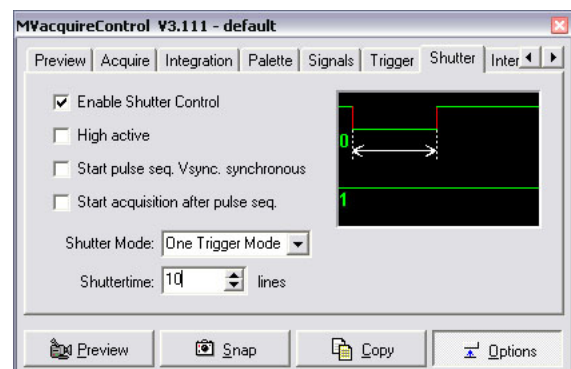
MVacquireControl V3.111 - default

Preview | Acquire | Integration | Palette | Signals | Trigger | Shutter | Inter

Enable Shutter Control

High active

Start pulse seq. Vsync. synchronous

Start acquisition after pulse seq.

0

1

Shutter Mode: One Trigger Mode

Shuttertime: 10 lines

Preview | Snap | Copy | Options